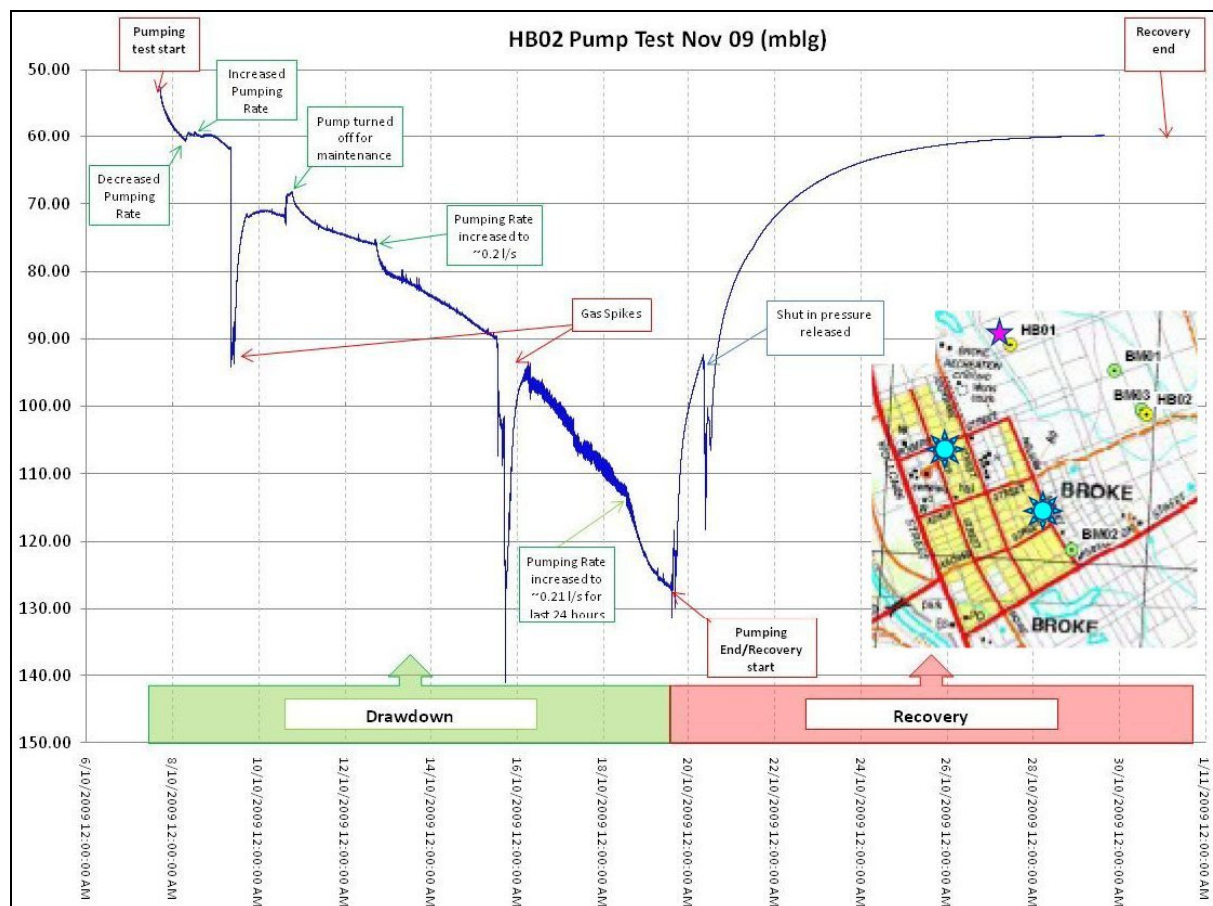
HB02 Pump Test Nov 09 (mblg)

Pumping test start

Increased Pumping Rate

Decreased Pumping Rate

Pump turned off for maintenance

Pumping Rate increased to ~0.2 l/s

Gas Spikes

Shut in pressure released

Recovery end

Pumping Rate increased to ~0.21 l/s for last 24 hours

Pumping End/Recovery start

HB01
BM01
BM03
HB02
BROKE
BM02
BROKE

Drawdown

Recovery

50.00
60.00
70.00
80.00
90.00
100.00
110.00
120.00
130.00
140.00
150.00

6/10/2009 12:00:00 AM
8/10/2009 12:00:00 AM
10/10/2009 12:00:00 AM
12/10/2009 12:00:00 AM
14/10/2009 12:00:00 AM
16/10/2009 12:00:00 AM
18/10/2009 12:00:00 AM
20/10/2009 12:00:00 AM
22/10/2009 12:00:00 AM
24/10/2009 12:00:00 AM
26/10/2009 12:00:00 AM
28/10/2009 12:00:00 AM
30/10/2009 12:00:00 AM
1/11/2009 12:00:00 AM